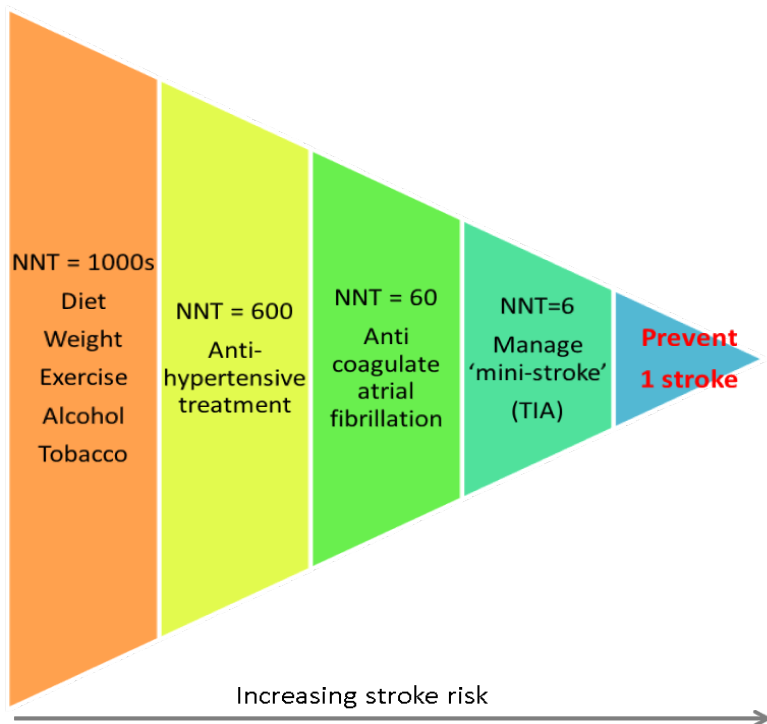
NNT = 1000s
Diet
Weight
Exercise
Alcohol
Tobacco

NNT = 600
Anti-hypertensive treatment

NNT = 60
Anti coagulate atrial fibrillation

NNT=6
Manage 'mini-stroke' (TIA)

Prevent 1 stroke

Increasing stroke risk